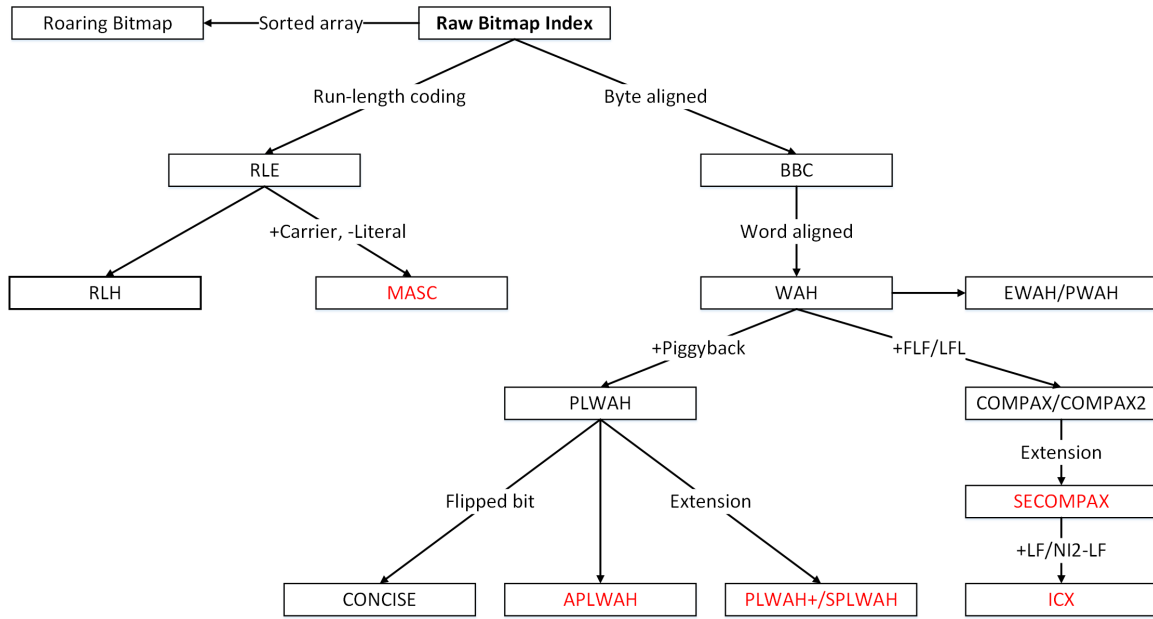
Roaring Bitmap
Sorted array
Raw Bitmap Index
Run-length coding
Byte aligned
RLE
BBC
+Carrier, -Literal
Word aligned
RLH
MASC
WAH
EWAH/PWAH
+Piggyback
+FLF/LFL
PLWAH
COMPAX/COMPAX2
Extension
Flipped bit
Extension
SECOMPAX
+LF/NI2-LF
CONCISE
APLWAH
PLWAH+/SPLWAH
ICX